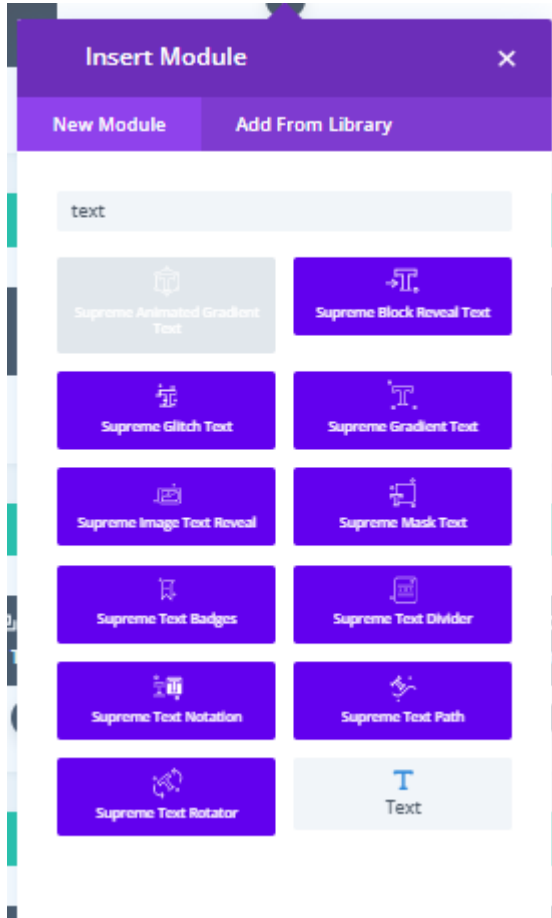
Insert Module ×

New Module Add From Library

text

Supreme Animated Gradient Text

Supreme Block Reveal Text

Supreme Glitch Text

Supreme Gradient Text

Supreme Image Text Reveal

Supreme Mask Text

Supreme Text Badges

Supreme Text Divider

Supreme Text Notation

Supreme Text Path

Supreme Text Rotator

T
Text